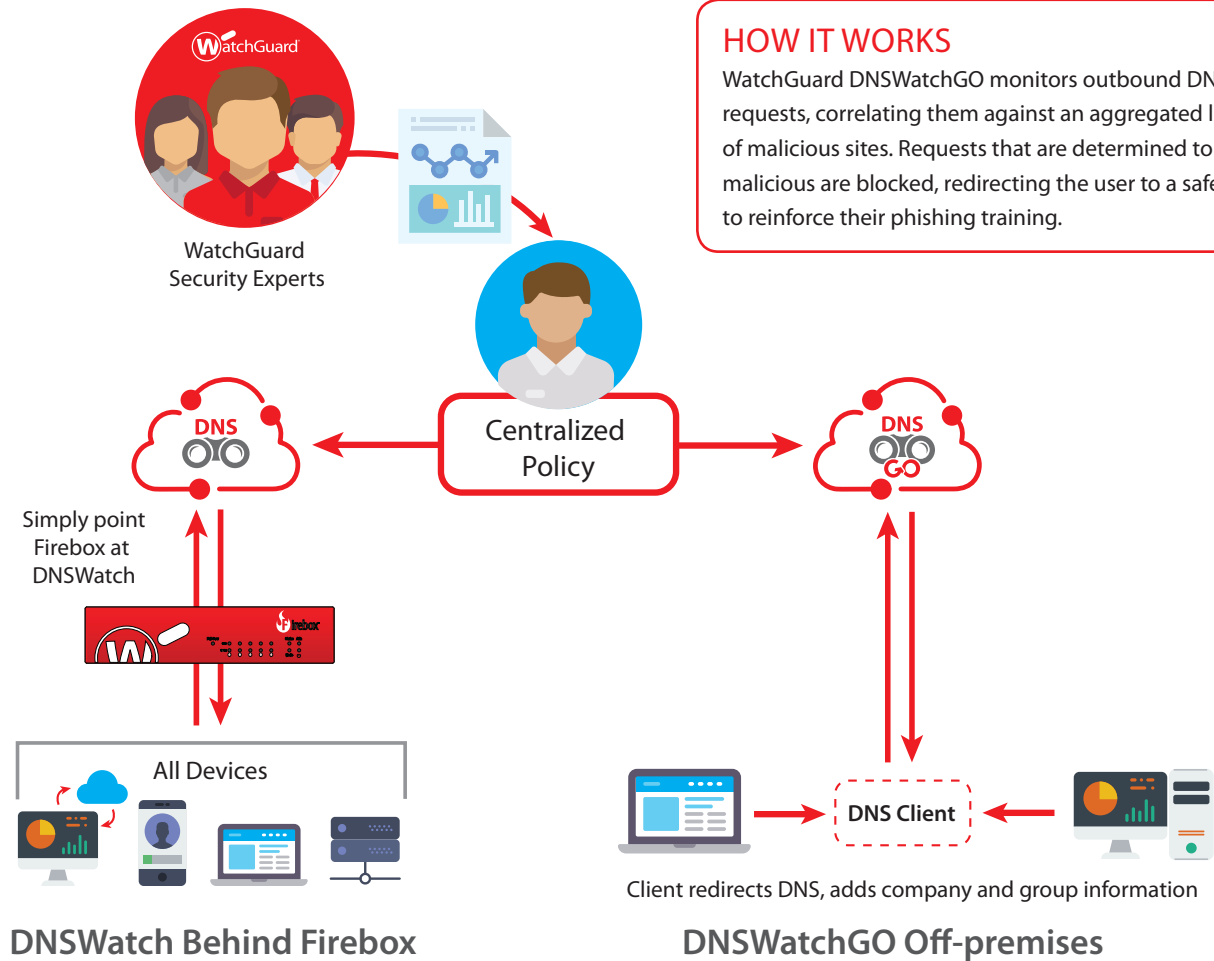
HOW IT WORKS
WatchGuard DNSWatchGO monitors outbound DN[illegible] requests, correlating them against an aggregated l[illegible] of malicious sites. Requests that are determined to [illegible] malicious are blocked, redirecting the user to a safe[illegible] to reinforce their phishing training.

WatchGuard

WatchGuard Security Experts

Centralized Policy

DNS

DNS GO

Simply point Firebox at DNSWatch

Firebox

All Devices

DNS Client

Client redirects DNS, adds company and group information

DNSWatch Behind Firebox

DNSWatchGO Off-premises